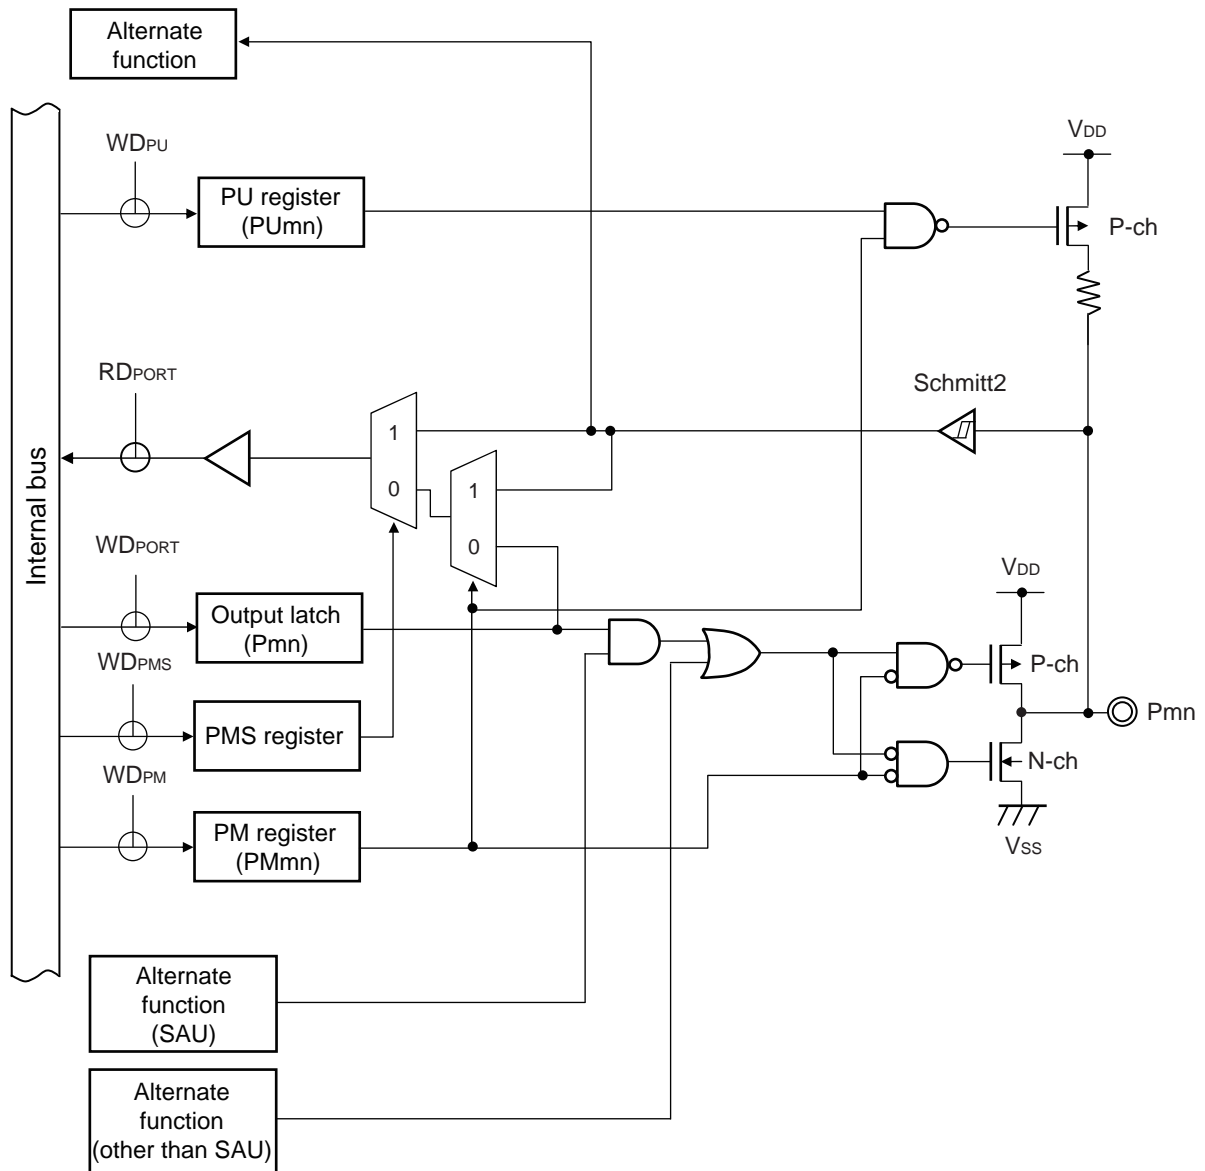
Alternate function

Internal bus

WDPU

PU register (PUmn)

VDD

P-ch

RDPORT

Schmitt2

1

0

1

0

WDPORT

Output latch (Pmn)

WDPMS

PMS register

WDPM

PM register (PMmn)

VDD

P-ch

Pmn

N-ch

VSS

Alternate function (SAU)

Alternate function (other than SAU)